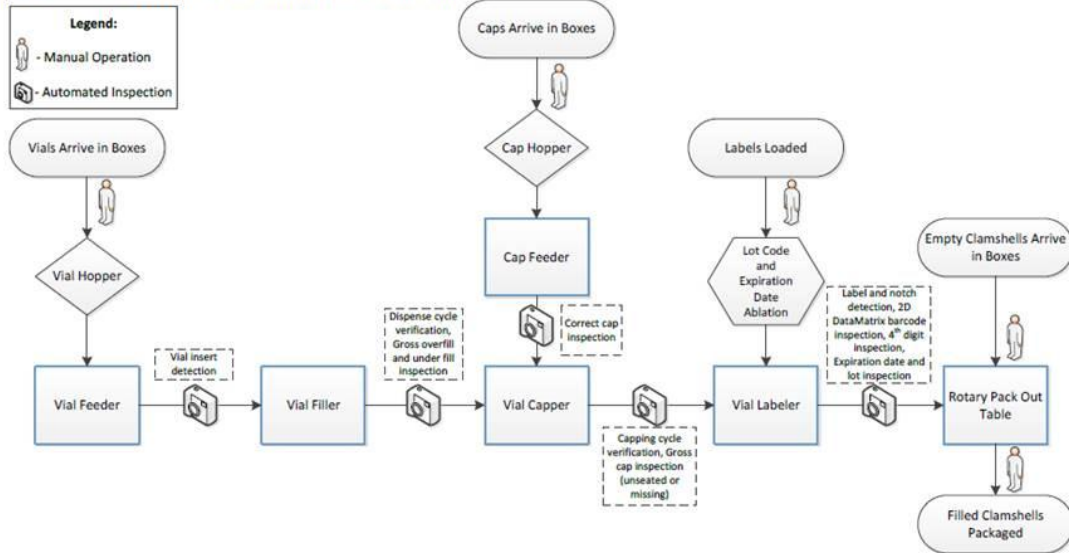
Legend:
- Manual Operation
- Automated Inspection

Caps Arrive in Boxes

Cap Hopper

Cap Feeder

Correct cap inspection

Vials Arrive in Boxes

Vial Hopper

Vial Feeder

Vial insert detection

Vial Filler

Dispense cycle verification, Gross overfill and under fill inspection

Vial Capper

Capping cycle verification, Gross cap inspection (unseated or missing)

Labels Loaded

Lot Code and Expiration Date Ablation

Vial Labeler

Label and notch detection, 2D DataMatrix barcode inspection, 4$^{th}$ digit inspection, Expiration date and lot inspection

Empty Clamshells Arrive in Boxes

Rotary Pack Out Table

Filled Clamshells Packaged